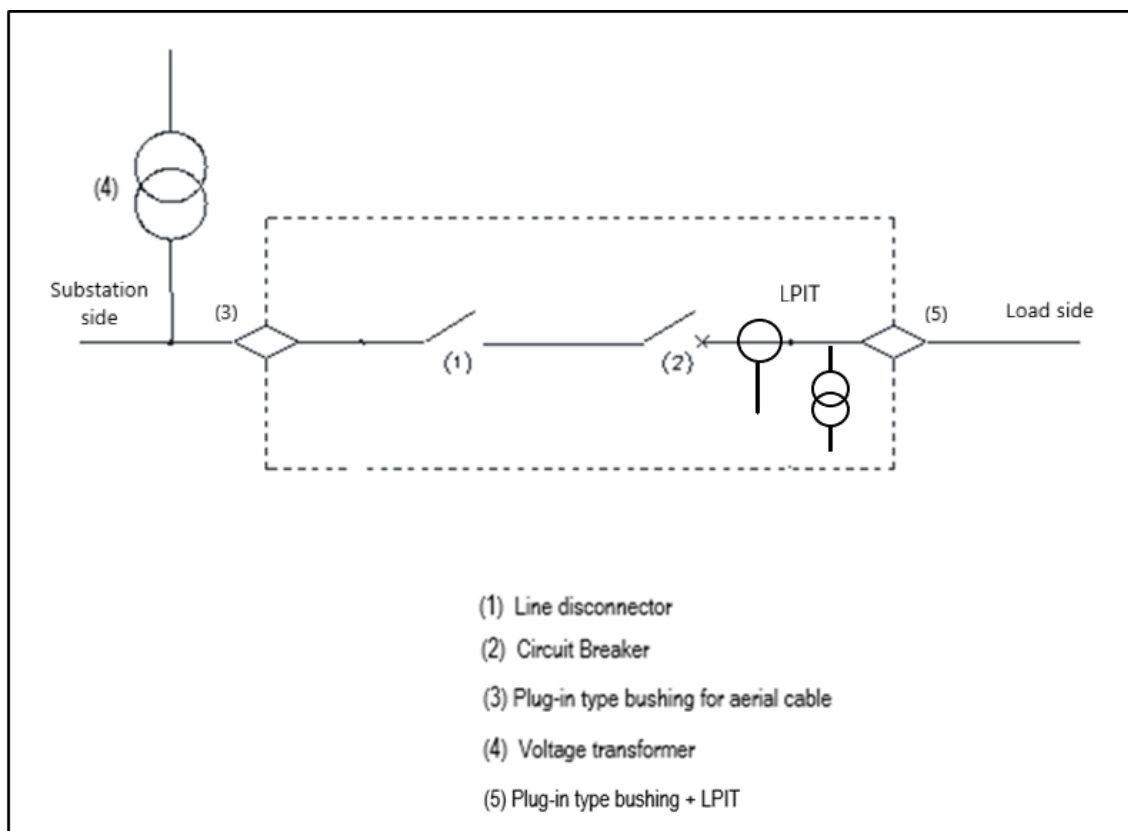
(4)

Substation side

(3)

(1)

(2)

LPIT

(5)

Load side

(1) Line disconnector

(2) Circuit Breaker

(3) Plug-in type bushing for aerial cable

(4) Voltage transformer

(5) Plug-in type bushing + LPIT